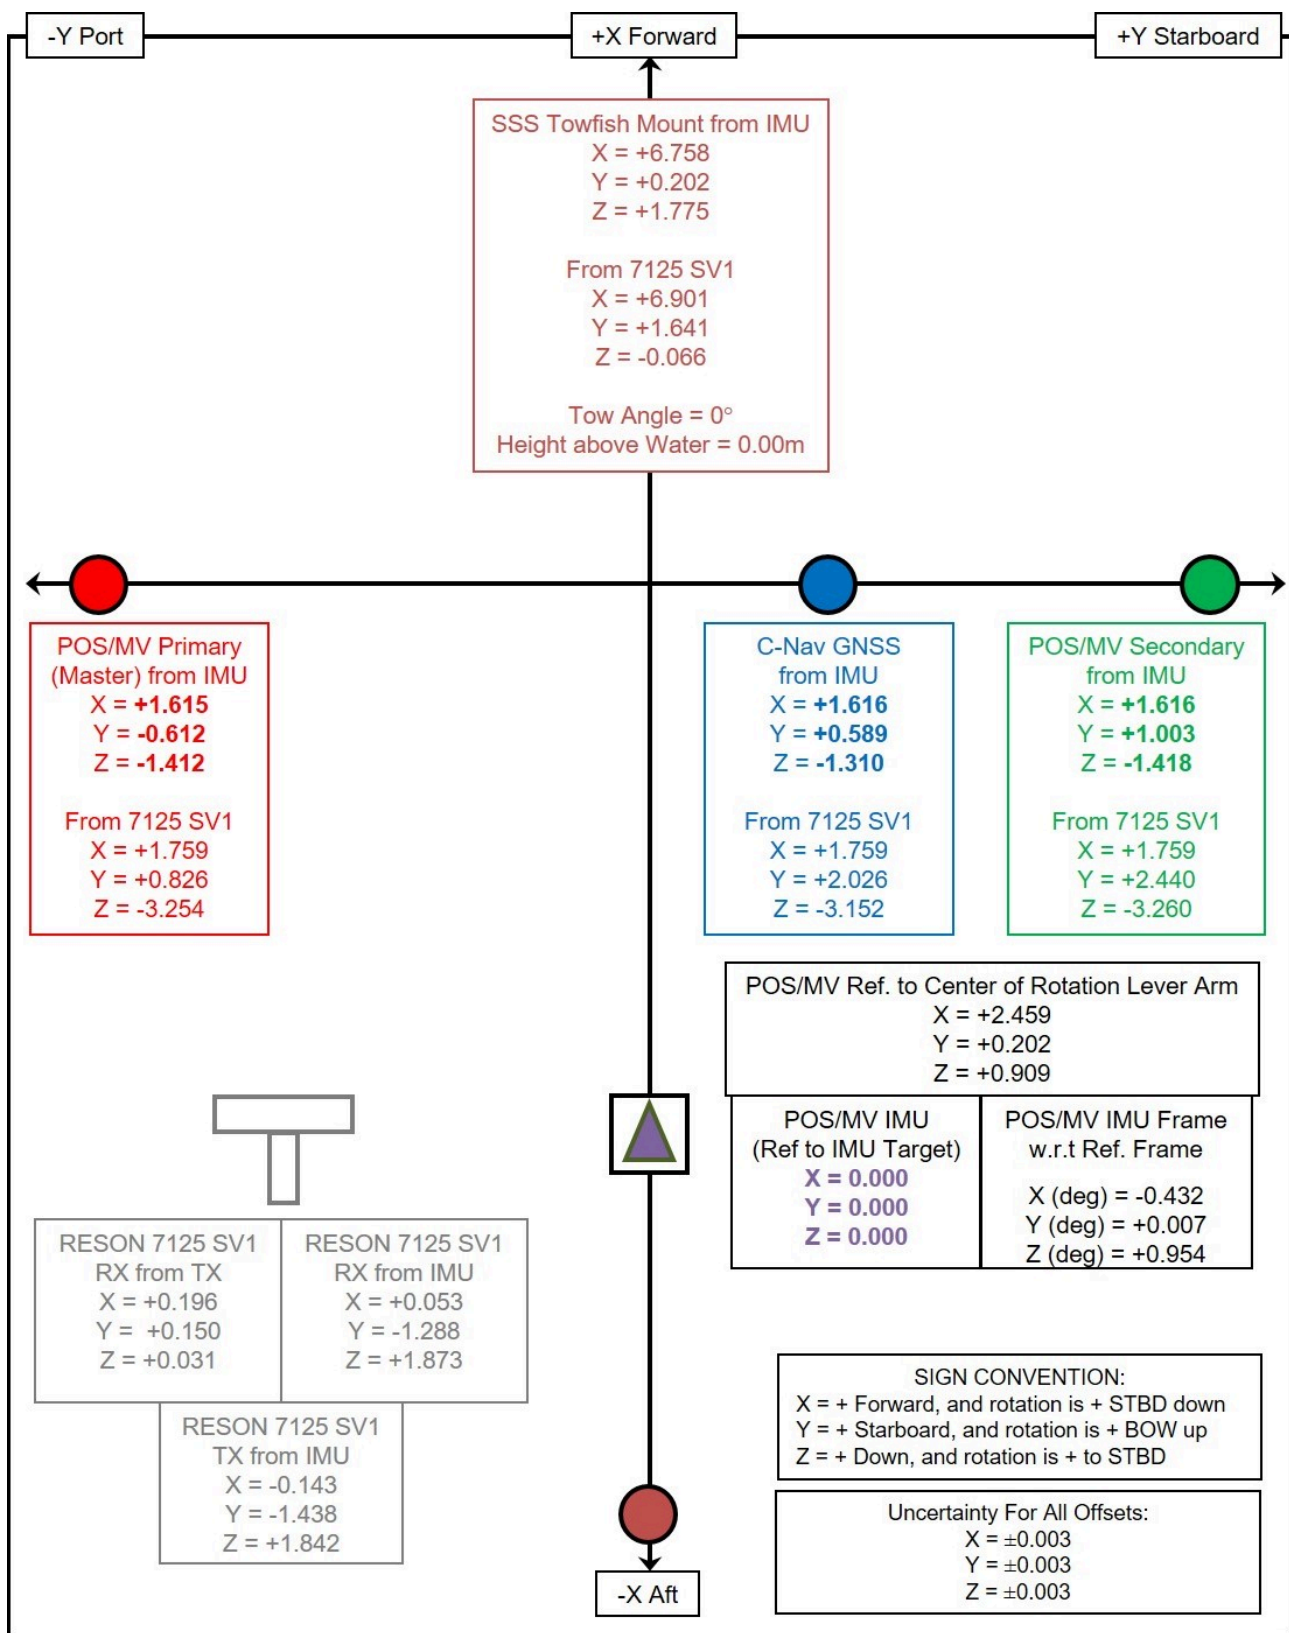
-Y Port

+X Forward

+Y Starboard

SSS Towfish Mount from IMU
X = +6.758
Y = +0.202
Z = +1.775

From 7125 SV1
X = +6.901
Y = +1.641
Z = -0.066

Tow Angle = 0°
Height above Water = 0.00m

POS/MV Primary (Master) from IMU
X = +1.615
Y = -0.612
Z = -1.412

From 7125 SV1
X = +1.759
Y = +0.826
Z = -3.254

C-Nav GNSS from IMU
X = +1.616
Y = +0.589
Z = -1.310

From 7125 SV1
X = +1.759
Y = +2.026
Z = -3.152

POS/MV Secondary from IMU
X = +1.616
Y = +1.003
Z = -1.418

From 7125 SV1
X = +1.759
Y = +2.440
Z = -3.260

POS/MV Ref. to Center of Rotation Lever Arm
X = +2.459
Y = +0.202
Z = +0.909

POS/MV IMU (Ref to IMU Target)
X = 0.000
Y = 0.000
Z = 0.000

POS/MV IMU Frame w.r.t Ref. Frame
X (deg) = -0.432
Y (deg) = +0.007
Z (deg) = +0.954

RESON 7125 SV1 RX from TX
X = +0.196
Y = +0.150
Z = +0.031

RESON 7125 SV1 RX from IMU
X = +0.053
Y = -1.288
Z = +1.873

RESON 7125 SV1 TX from IMU
X = -0.143
Y = -1.438
Z = +1.842

SIGN CONVENTION:
X = + Forward, and rotation is + STBD down
Y = + Starboard, and rotation is + BOW up
Z = + Down, and rotation is + to STBD

Uncertainty For All Offsets:
X = ±0.003
Y = ±0.003
Z = ±0.003

-X Aft